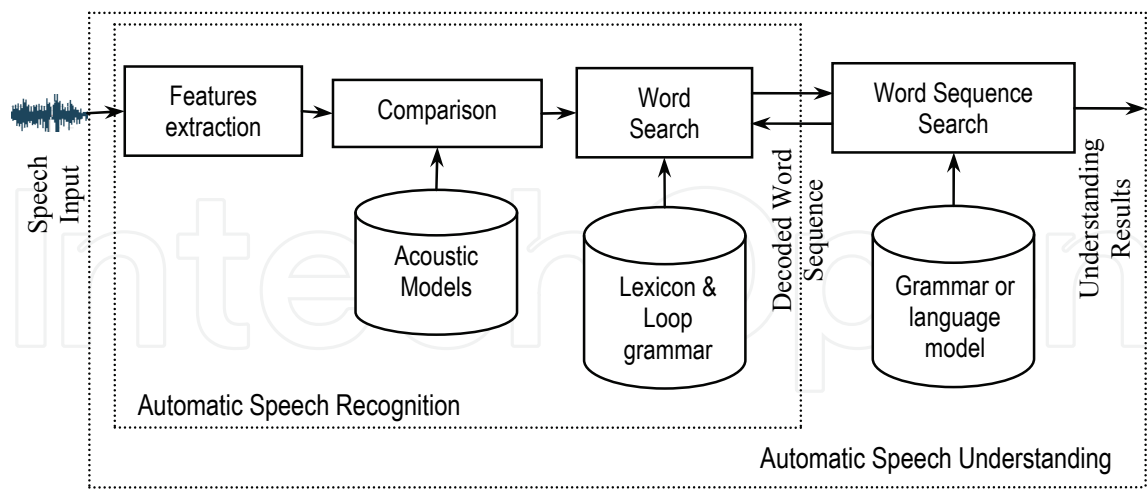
Speech Input

Features extraction

Comparison

Acoustic Models

Word Search

Lexicon & Loop grammar

Decoded Word Sequence

Word Sequence Search

Grammar or language model

Understanding Results

Automatic Speech Recognition

Automatic Speech Understanding